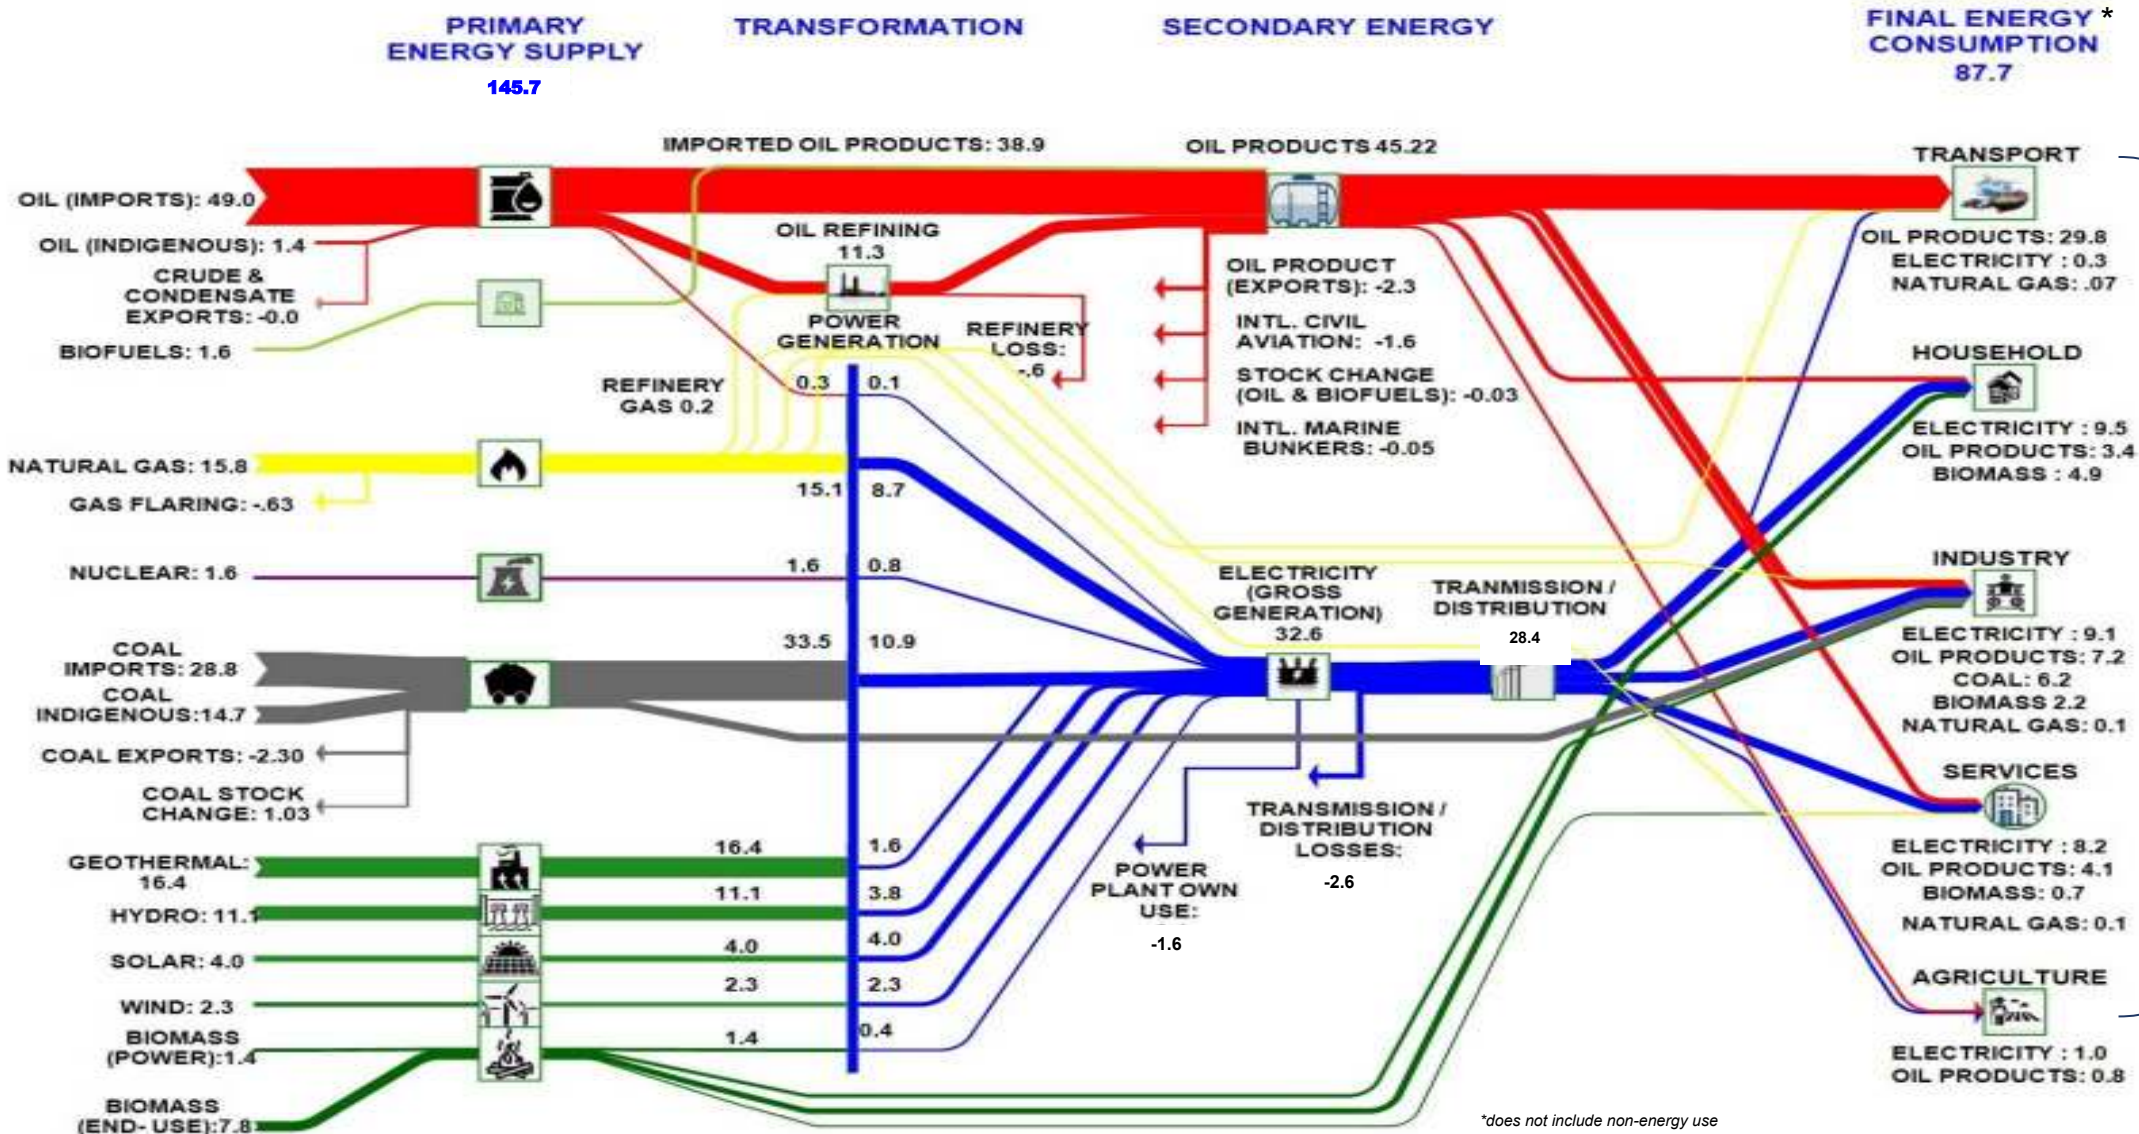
PRIMARY ENERGY SUPPLY
145.7

TRANSFORMATION

SECONDARY ENERGY

FINAL ENERGY * CONSUMPTION
87.7

IMPORTED OIL PRODUCTS: 38.9

OIL PRODUCTS 45.22

TRANSPORT

OIL (IMPORTS): 49.0

OIL (INDIGENOUS): 1.4

CRUDE & CONDENSATE EXPORTS: -0.0

BIOFUELS: 1.6

OIL REFINING
11.3

POWER GENERATION

REFINERY LOSS: -.6

REFINERY GAS 0.2

OIL PRODUCT (EXPORTS): -2.3

INTL. CIVIL AVIATION: -1.6

STOCK CHANGE (OIL & BIOFUELS): -0.03

INTL. MARINE BUNKERS: -0.05

OIL PRODUCTS: 29.8
ELECTRICITY : 0.3
NATURAL GAS: .07

HOUSEHOLD

ELECTRICITY : 9.5
OIL PRODUCTS: 3.4
BIOMASS : 4.9

0.3
0.1

NATURAL GAS: 15.8

GAS FLARING: -.63

15.1
8.7

NUCLEAR: 1.6

1.6
0.8

ELECTRICITY (GROSS GENERATION)
32.6

TRANMISSION / DISTRIBUTION

28.4

INDUSTRY

ELECTRICITY : 9.1
OIL PRODUCTS: 7.2
COAL: 6.2
BIOMASS 2.2
NATURAL GAS: 0.1

COAL IMPORTS: 28.8

COAL INDIGENOUS:14.7

33.5
10.9

COAL EXPORTS: -2.30

COAL STOCK CHANGE: 1.03

SERVICES

TRANSMISSION / DISTRIBUTION LOSSES:
-2.6

ELECTRICITY : 8.2
OIL PRODUCTS: 4.1
BIOMASS: 0.7
NATURAL GAS: 0.1

GEOTHERMAL: 16.4
16.4
1.6

HYDRO: 11.1
11.1
3.8

POWER PLANT OWN USE:
-1.6

SOLAR: 4.0
4.0
4.0

WIND: 2.3
2.3
2.3

AGRICULTURE

BIOMASS (POWER):1.4
1.4
0.4

ELECTRICITY : 1.0
OIL PRODUCTS: 0.8

BIOMASS (END- USE):7.8

*does not include non-energy use